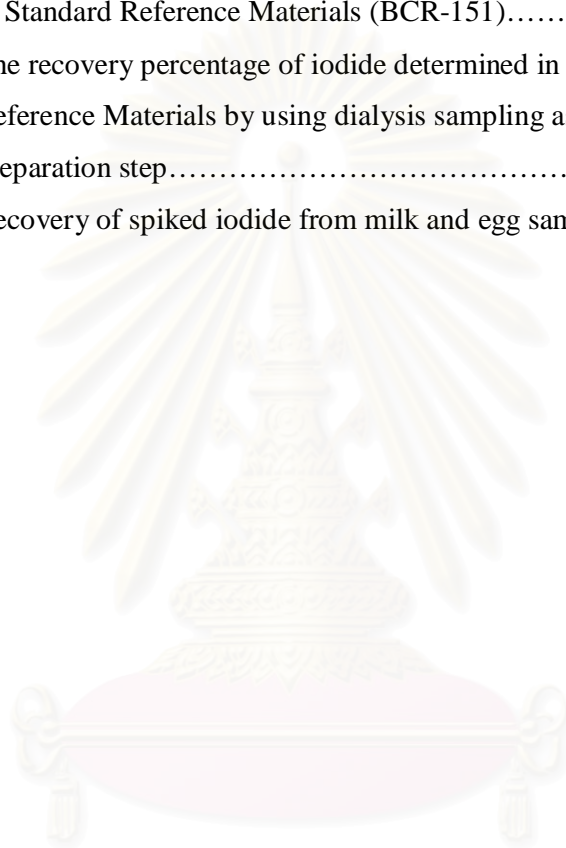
Standard Reference Materials (BCR-151)……
he recovery percentage of iodide determined in
eference Materials by using dialysis sampling a
eparation step……………………………………
ecovery of spiked iodide from milk and egg san